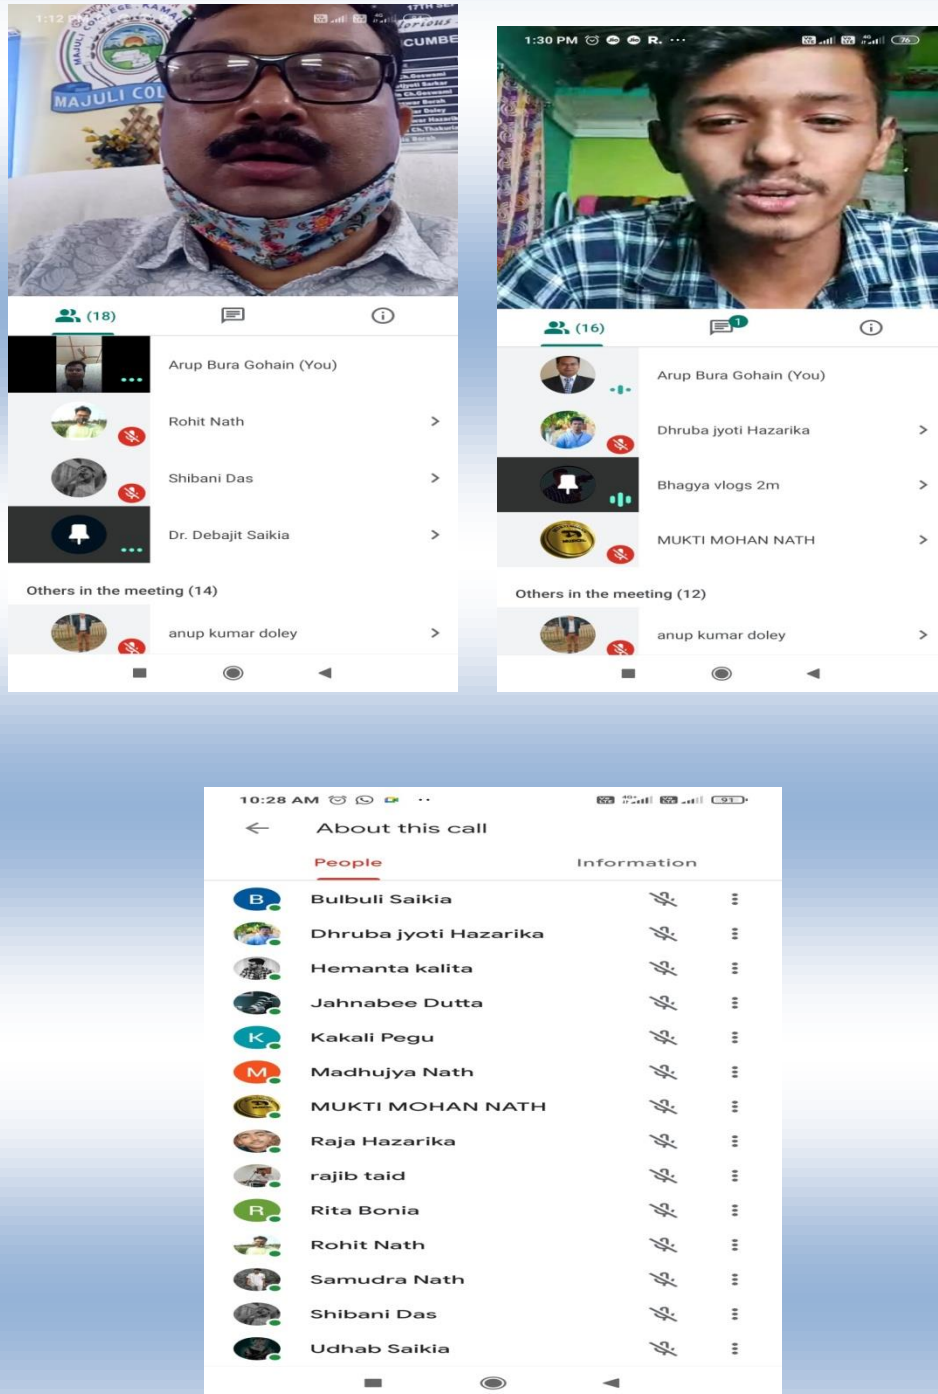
1:12 PM

MAJULI COLLEGE

CUMBE

(18)

Arup Bura Gohain (You)

Rohit Nath

Shibani Das

Dr. Debajit Saikia

Others in the meeting (14)

anup kumar doley

1:30 PM R. ···

(16)

1

Arup Bura Gohain (You)

Dhruba jyoti Hazarika

Bhagya vlogs 2m

MUKTI MOHAN NATH

Others in the meeting (12)

anup kumar doley

10:28 AM

About this call

People

Information

B Bulbuli Saikia

Dhruba jyoti Hazarika

Hemanta kalita

Jahnabee Dutta

K Kakali Pegu

M Madhujya Nath

MUKTI MOHAN NATH

Raja Hazarika

rajib taid

R Rita Bonia

Rohit Nath

Samudra Nath

Shibani Das

Udhab Saikia